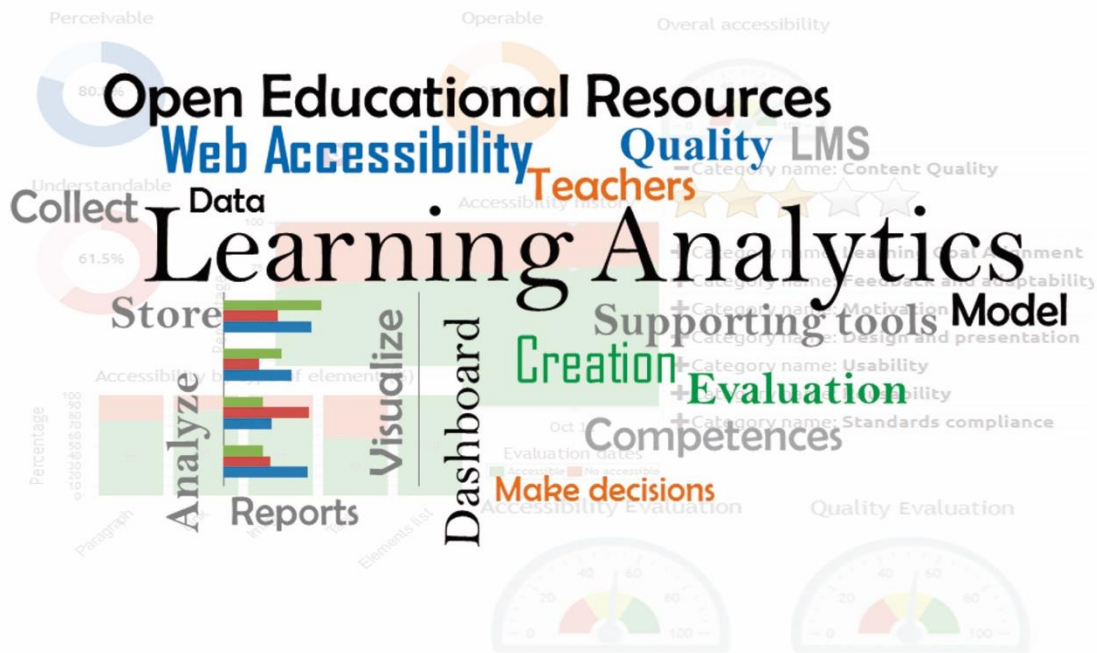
Perceivable

Operable

Overal accessibility

80.0%

Open Educational Resources

Web Accessibility

Quality

LMS

Category name: Content Quality

Understandable

Teachers

Collect

Data

Accessibility history

Learning Analytics

61.5%

Category name: Learning Goal Alignment

Category name: Feedback and adaptability

Category name: Motivation

Model

Store

Supporting tools

Category name: Design and presentation

Creation

Category name: Usability

Visualize

Dashboard

Evaluation

Accessibility by type of elements

Category name: Accessibility

Category name: Standards compliance

Analyze

Percentage

Oct 1

Competences

Evaluation dates

Accessible

No accessible

Make decisions

Reports

Accessibility Evaluation

Quality Evaluation

Paragraph

Elements list

20

40

60

80

100

20

40

60

80

100